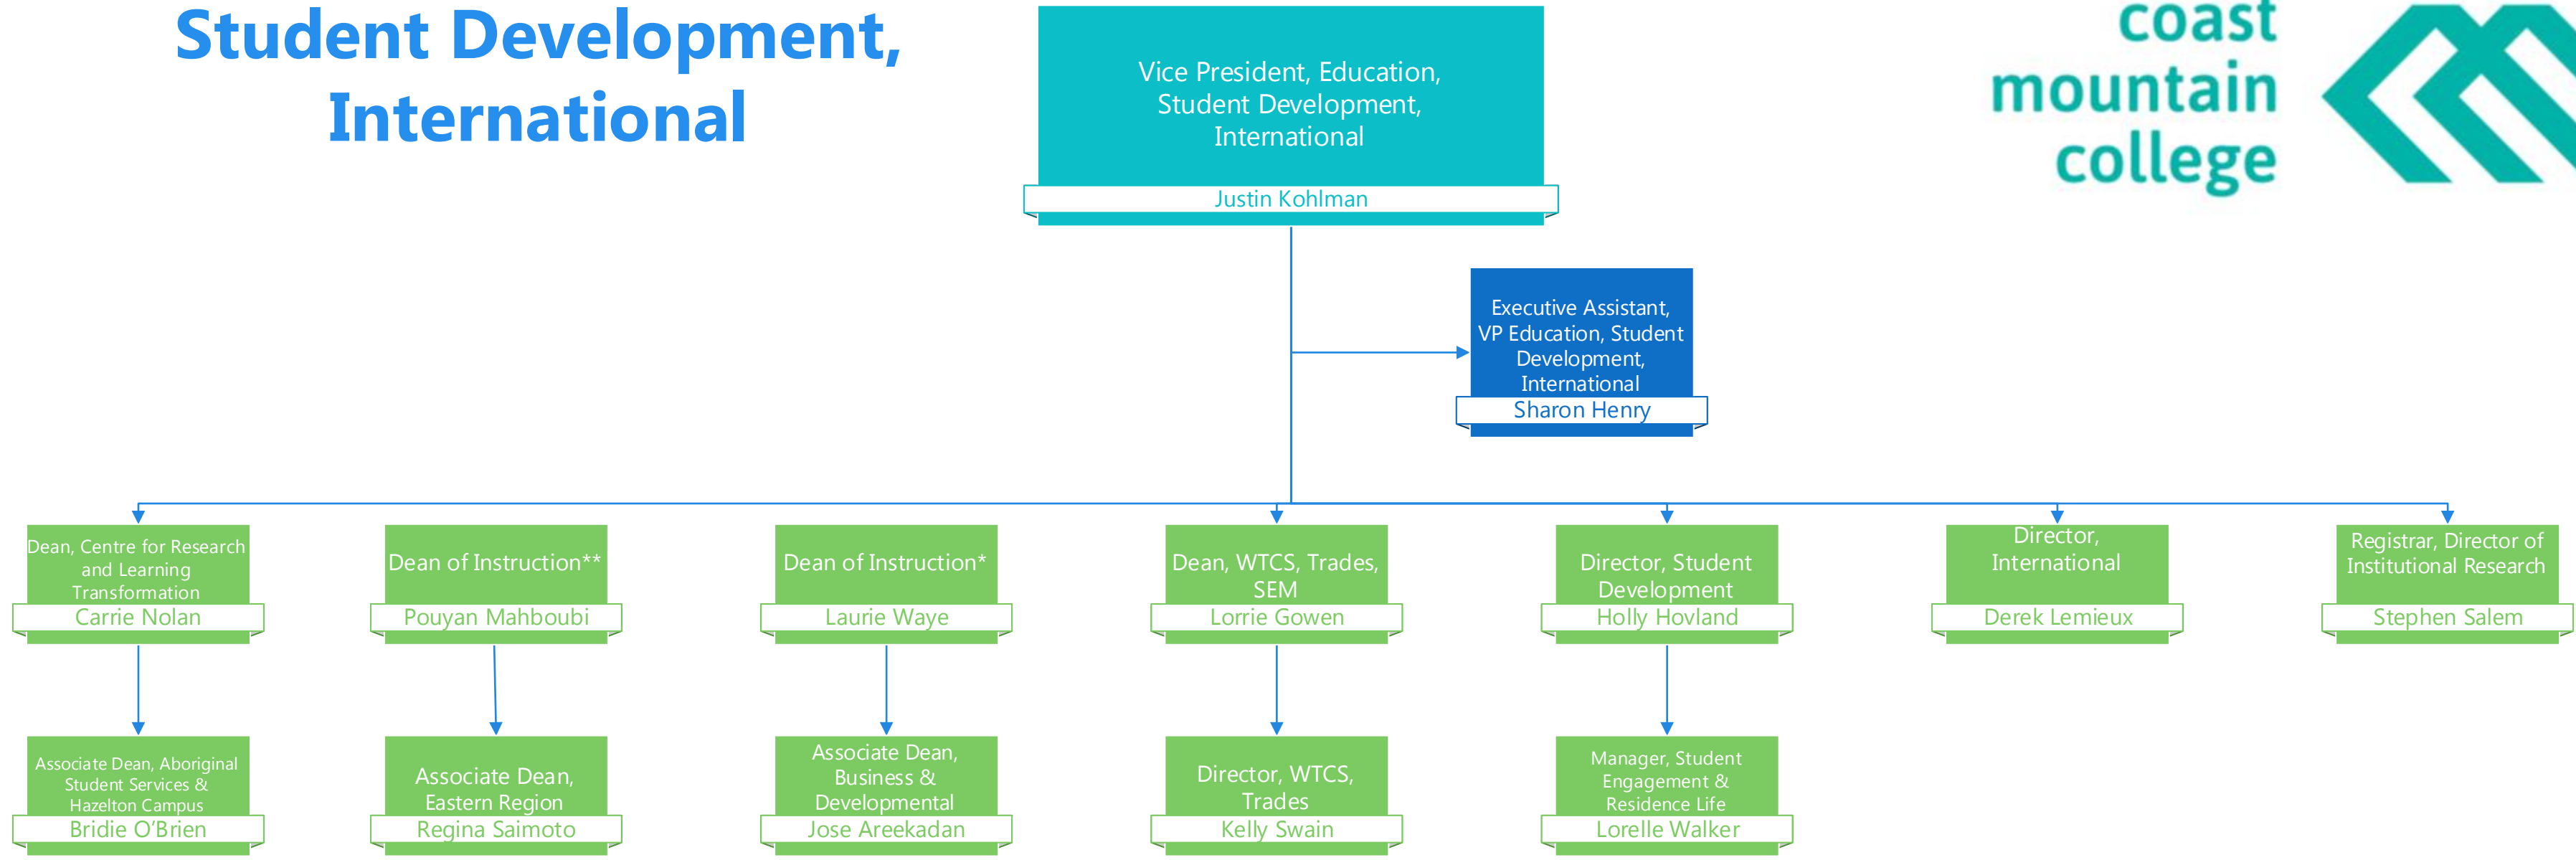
Student Development, International

coast mountain college

Vice President, Education, Student Development, International
Justin Kohlman

Executive Assistant, VP Education, Student Development, International
Sharon Henry

Dean, Centre for Research and Learning Transformation
Carrie Nolan

Dean of Instruction**
Pouyan Mahboubi

Dean of Instruction*
Laurie Waye

Dean, WTCS, Trades, SEM
Lorrie Gowen

Director, Student Development
Holly Hovland

Director, International
Derek Lemieux

Registrar, Director of Institutional Research
Stephen Salem

Associate Dean, Aboriginal Student Services & Hazelton Campus
Bridie O'Brien

Associate Dean, Eastern Region
Regina Saimoto

Associate Dean, Business & Developmental
Jose Areekadan

Director, WTCS, Trades
Kelly Swain

Manager, Student Engagement & Residence Life
Lorelle Walker